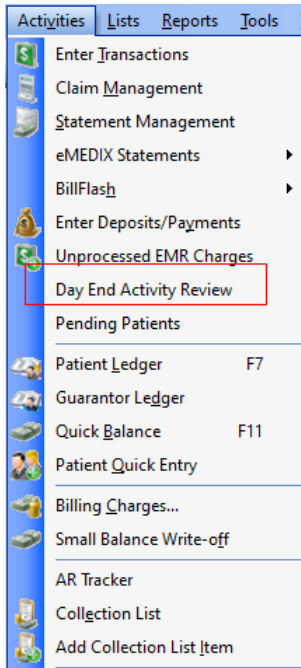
Activities Lists Reports Tools

Enter Transactions
Claim Management
Statement Management
eMEDIX Statements
BillFlash
Enter Deposits/Payments
Unprocessed EMR Charges
Day End Activity Review
Pending Patients
Patient Ledger F7
Guarantor Ledger
Quick Balance F11
Patient Quick Entry
Billing Charges...
Small Balance Write-off
AR Tracker
Collection List
Add Collection List Item